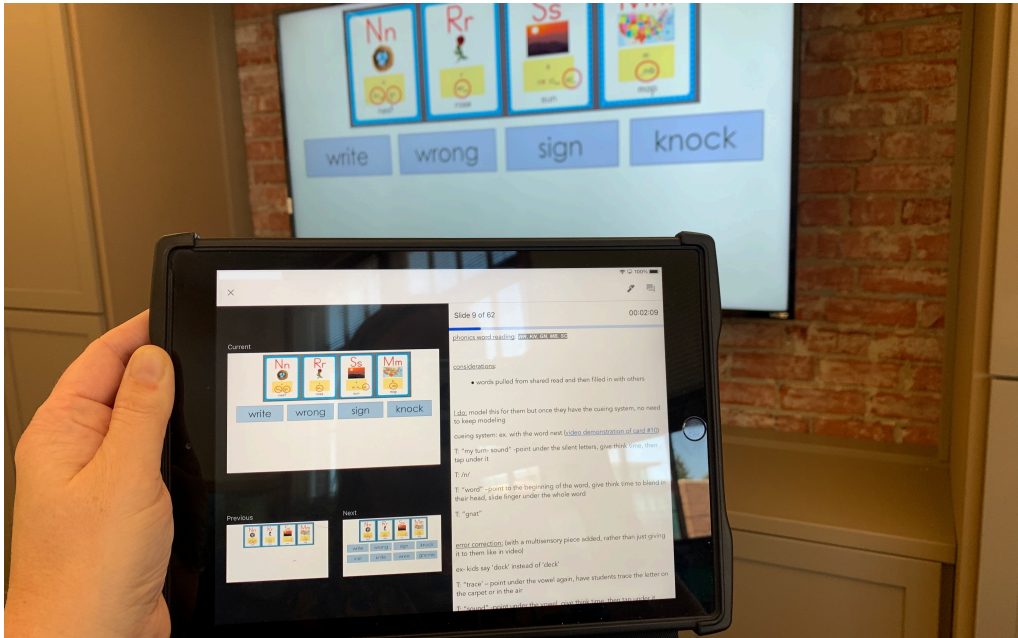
Nn
Rr
Ss
Mm
nest
rope
sun
map
write
wrong
sign
knock

100%

Current
Nn Rr Ss Mm
write wrong sign knock

Previous

Next

Slide 9 of 62
00:02:09

phonics word reading: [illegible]

considerations:

• words pulled from shared read and then filled in with others

I do: model this for them but once they have the cueing system, no need to keep modeling

cueing system: ex. with the word nest (video demonstration of card #10)

T: "my turn- sound" -point under the silent letters, give think time, then tap under it

T: /n/

T: "word" -point to the beginning of the word, give think time to blend in their head, slide finger under the whole word

T: "gnat"

error correction: (with a multisensory piece added, rather than just giving it to them like in video)

ex- kids say 'dock' instead of 'deck'

T: "trace" - point under the vowel again, have students trace the letter on the carpet or in the air

T: "sound" -point under the vowel, give think time, then tap under it